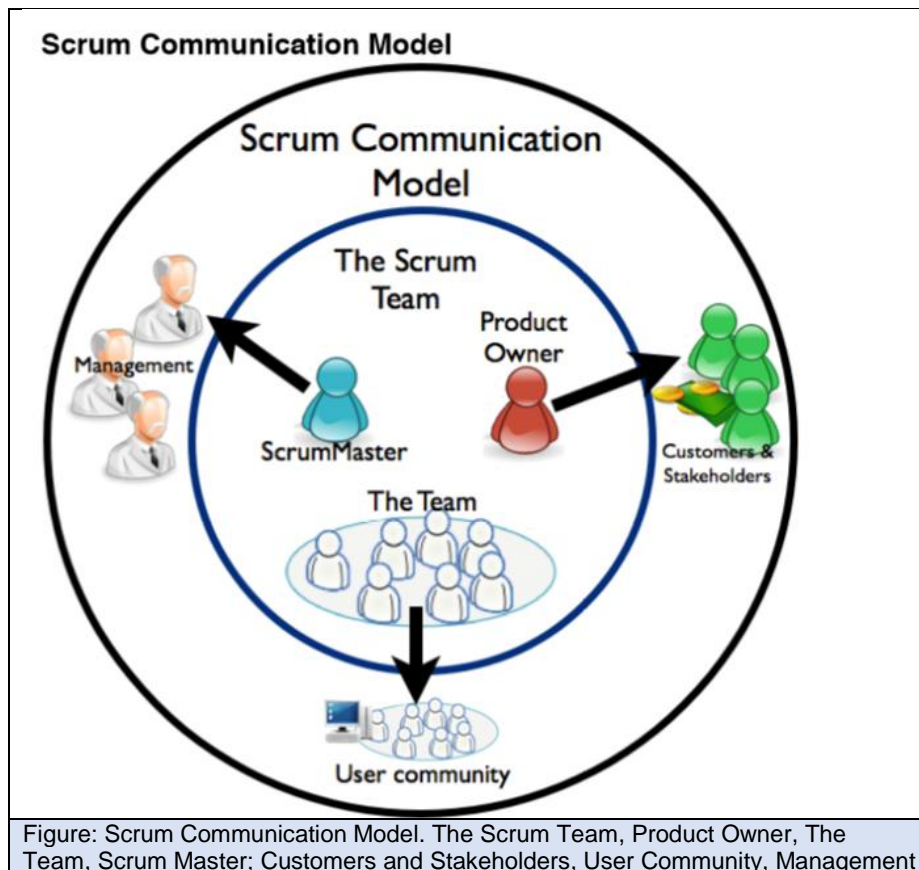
Scrum Communication Model

Scrum Communication Model

The Scrum Team

Product Owner

Management

ScrumMaster

Customers & Stakeholders

The Team

User community

Figure: Scrum Communication Model. The Scrum Team, Product Owner, The Team, Scrum Master; Customers and Stakeholders, User Community, Management